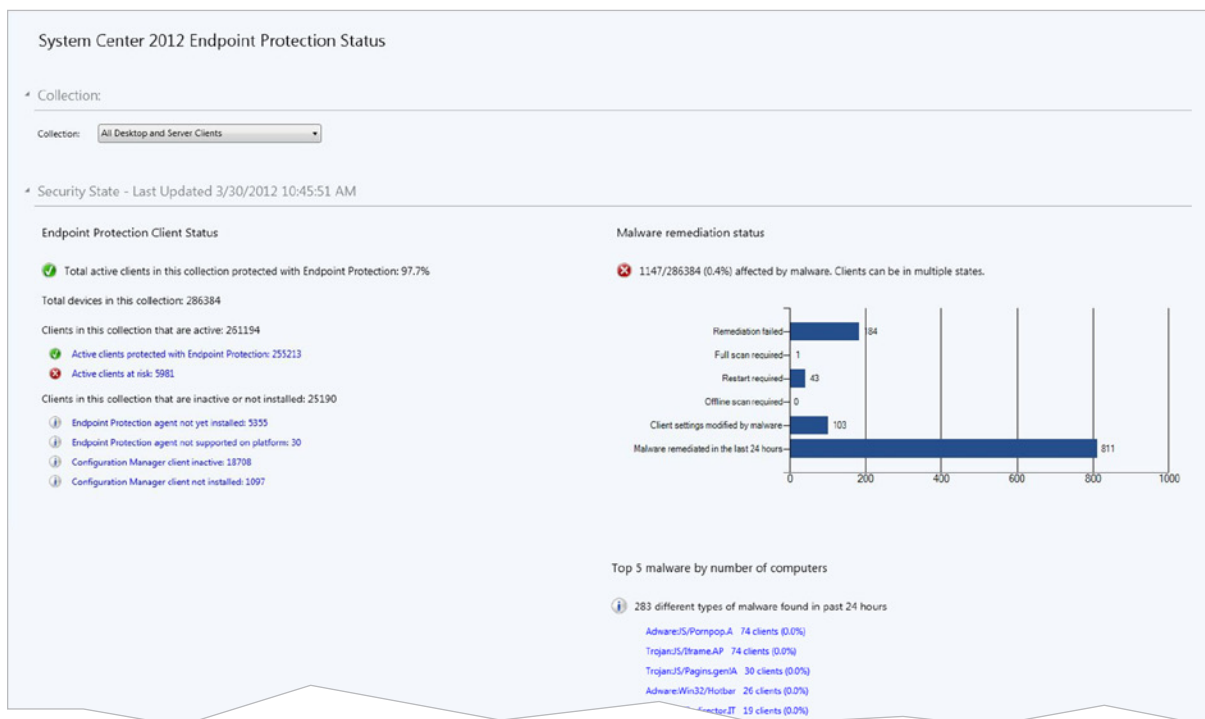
System Center 2012 Endpoint Protection Status

Collection:

Collection: All Desktop and Server Clients

Security State - Last Updated 3/30/2012 10:45:51 AM

Endpoint Protection Client Status

Total active clients in this collection protected with Endpoint Protection: 97.7%

Total devices in this collection: 286384

Clients in this collection that are active: 261194

Active clients protected with Endpoint Protection: 255213

Active clients at risk: 5981

Clients in this collection that are inactive or not installed: 25190

Endpoint Protection agent not yet installed: 5355

Endpoint Protection agent not supported on platform: 30

Configuration Manager client inactive: 18708

Configuration Manager client not installed: 1097

Malware remediation status

1147/286384 (0.4%) affected by malware. Clients can be in multiple states.

Remediation failed 184
Full scan required 1
Restart required 43
Offline scan required 0
Client settings modified by malware 103
Malware remediated in the last 24 hours 811

0 200 400 600 800 1000

Top 5 malware by number of computers

283 different types of malware found in past 24 hours

Adware:JS/Pornpop.A 74 clients (0.0%)

Trojan:JS/Iframe.AP 74 clients (0.0%)

Trojan:JS/Pagins.gen!A 30 clients (0.0%)

Adware:Win32/Hotbar 26 clients (0.0%)

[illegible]fector.JT 19 clients (0.0%)